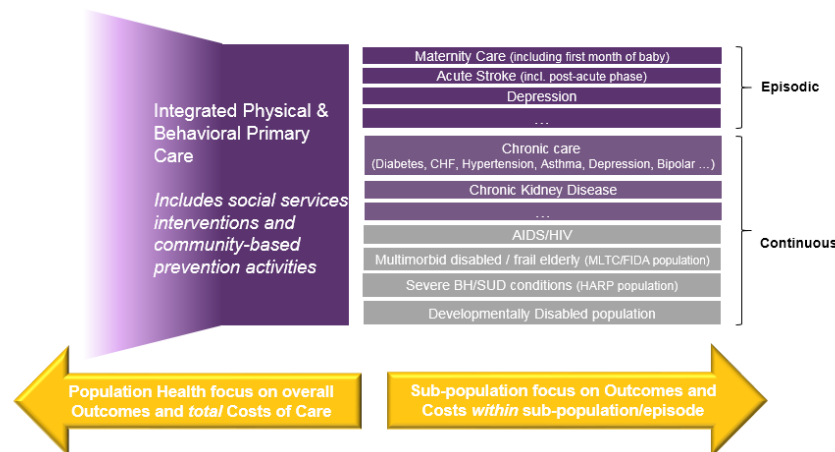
Integrated Physical & Behavioral Primary Care

Includes social services interventions and community-based prevention activities

Maternity Care (including first month of baby)
Acute Stroke (incl. post-acute phase)
Depression
...

Episodic

Chronic care
(Diabetes, CHF, Hypertension, Asthma, Depression, Bipolar ...)
Chronic Kidney Disease
...
AIDS/HIV
Multimorbid disabled / frail elderly (MLTC/FIDA population)
Severe BH/SUD conditions (HARP population)
Developmentally Disabled population

Continuous

Population Health focus on overall Outcomes and *total* Costs of Care

Sub-population focus on Outcomes and Costs *within* sub-population/episode